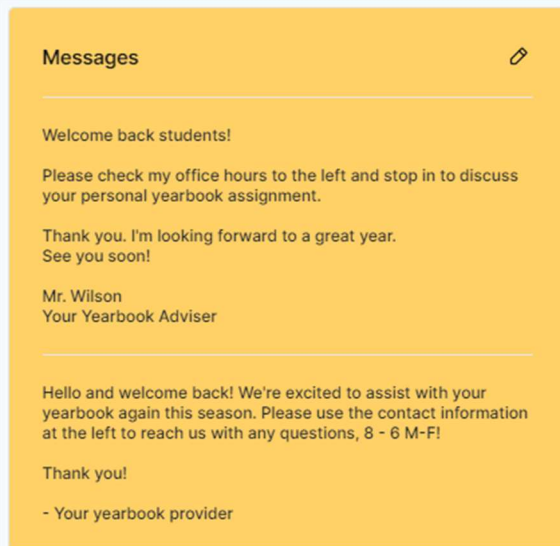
Messages

Welcome back students!

Please check my office hours to the left and stop in to discuss your personal yearbook assignment.

Thank you. I'm looking forward to a great year.
See you soon!

Mr. Wilson
Your Yearbook Adviser

Hello and welcome back! We're excited to assist with your yearbook again this season. Please use the contact information at the left to reach us with any questions, 8 - 6 M-F!

Thank you!

- Your yearbook provider